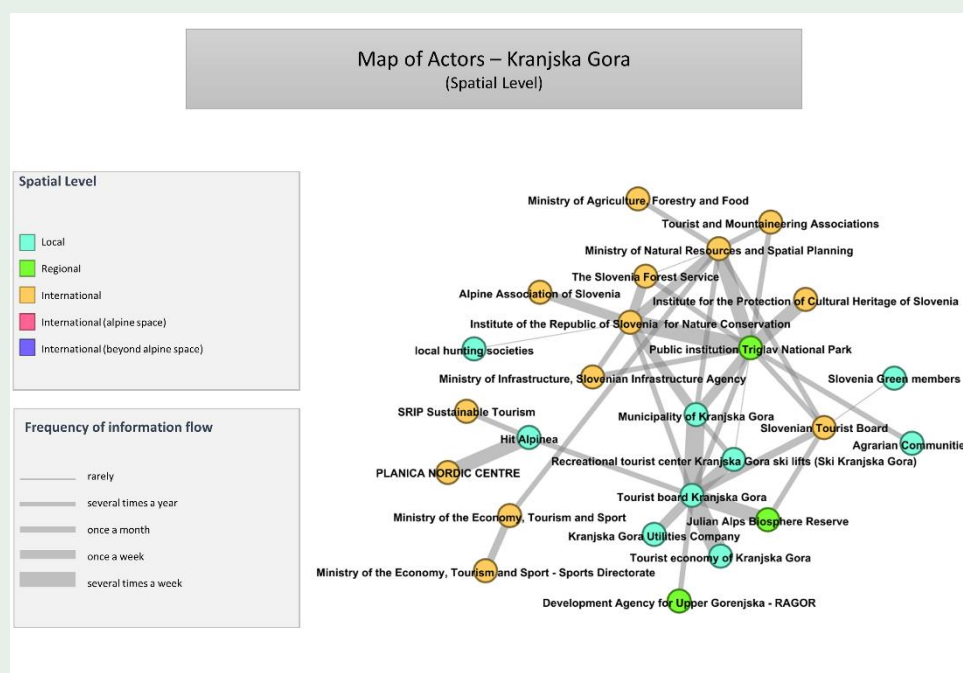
Map of Actors – Kranjska Gora
(Spatial Level)

Spatial Level

Local
Regional
International
International (alpine space)
International (beyond alpine space)

Frequency of information flow

rarely
several times a year
once a month
once a week
several times a week

Ministry of Agriculture, Forestry and Food
Tourist and Mountaineering Associations
Ministry of Natural Resources and Spatial Planning
The Slovenia Forest Service
Alpine Association of Slovenia
Institute for the Protection of Cultural Heritage of Slovenia
Institute of the Republic of Slovenia for Nature Conservation
local hunting societies
Public institution Triglav National Park
Ministry of Infrastructure, Slovenian Infrastructure Agency
Slovenia Green members
SRIP Sustainable Tourism
Municipality of Kranjska Gora
Slovenian Tourist Board
Hit Alpinea
Agrarian Communitie
PLANICA NORDIC CENTRE
Recreational tourist center Kranjska Gora ski lifts (Ski Kranjska Gora)
Tourist board Kranjska Gora
Ministry of the Economy, Tourism and Sport
Julian Alps Biosphere Reserve
Kranjska Gora Utilities Company
Tourist economy of Kranjska Gora
Ministry of the Economy, Tourism and Sport - Sports Directorate
Development Agency for Upper Gorenjska - RAGOR